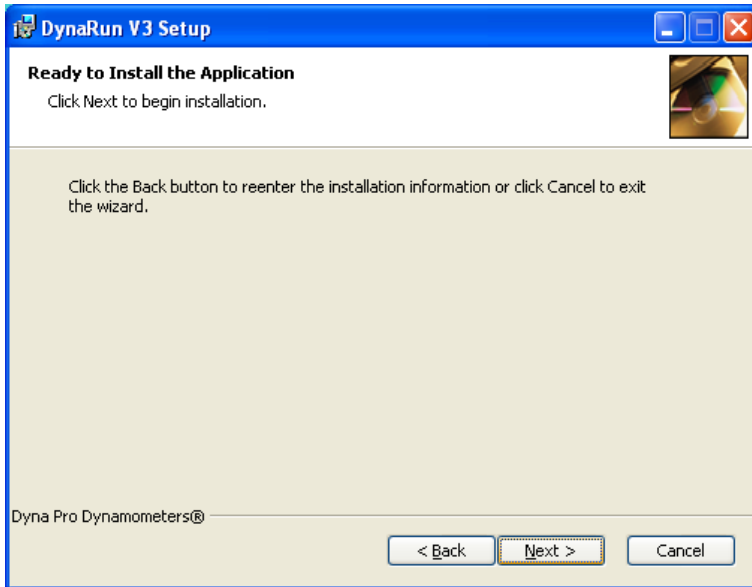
DynaRun V3 Setup

Ready to Install the Application

Click Next to begin installation.

Click the Back button to reenter the installation information or click Cancel to exit the wizard.

Dyna Pro Dynamometers®

< Back

Next >

Cancel